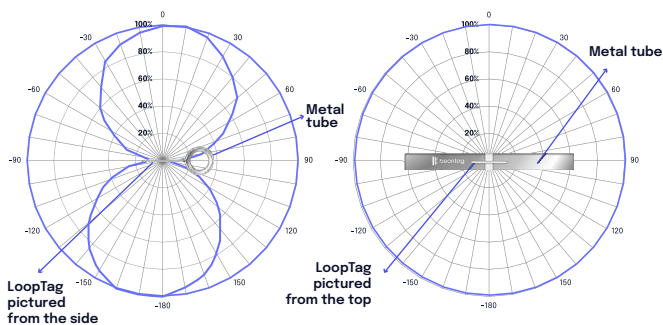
0
30
60
90
120
150
-180
-150
-120
-90
-60
-30
100%
80%
60%
40%
20%
Metal tube
LoopTag pictured from the side

0
30
60
90
120
150
-180
-150
-120
-90
-60
-30
100%
80%
60%
40%
20%
beontag
Metal tube
LoopTag pictured from the top